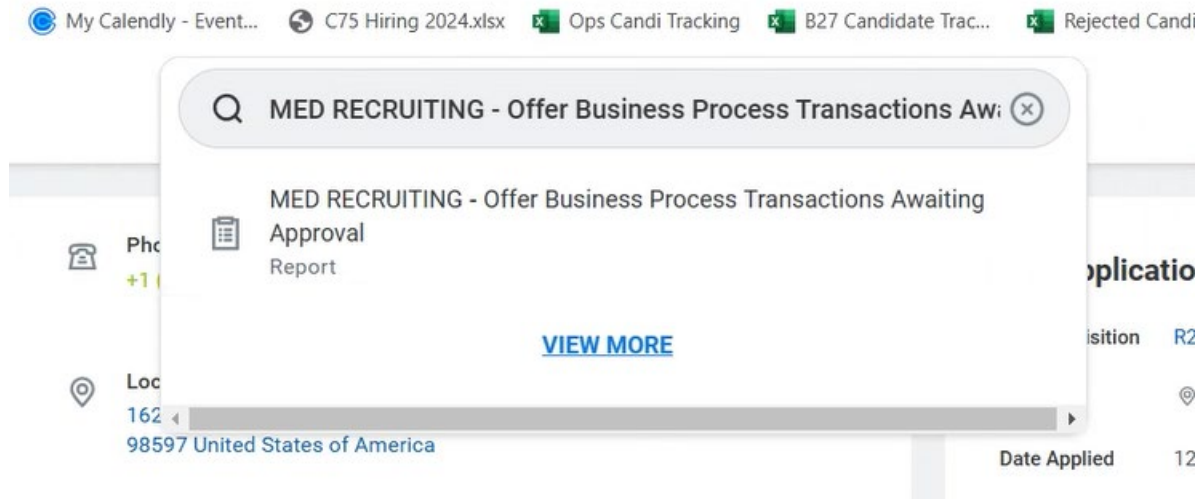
My Calendly - Event... C75 Hiring 2024.xlsx Ops Candi Tracking B27 Candidate Trac... Rejected Candi

MED RECRUITING - Offer Business Process Transactions Aw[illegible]

MED RECRUITING - Offer Business Process Transactions Awaiting Approval
Report

VIEW MORE

Pho
+1 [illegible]

Loc
162 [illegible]
98597 United States of America

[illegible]plicatio
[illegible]isition R2

Date Applied 12